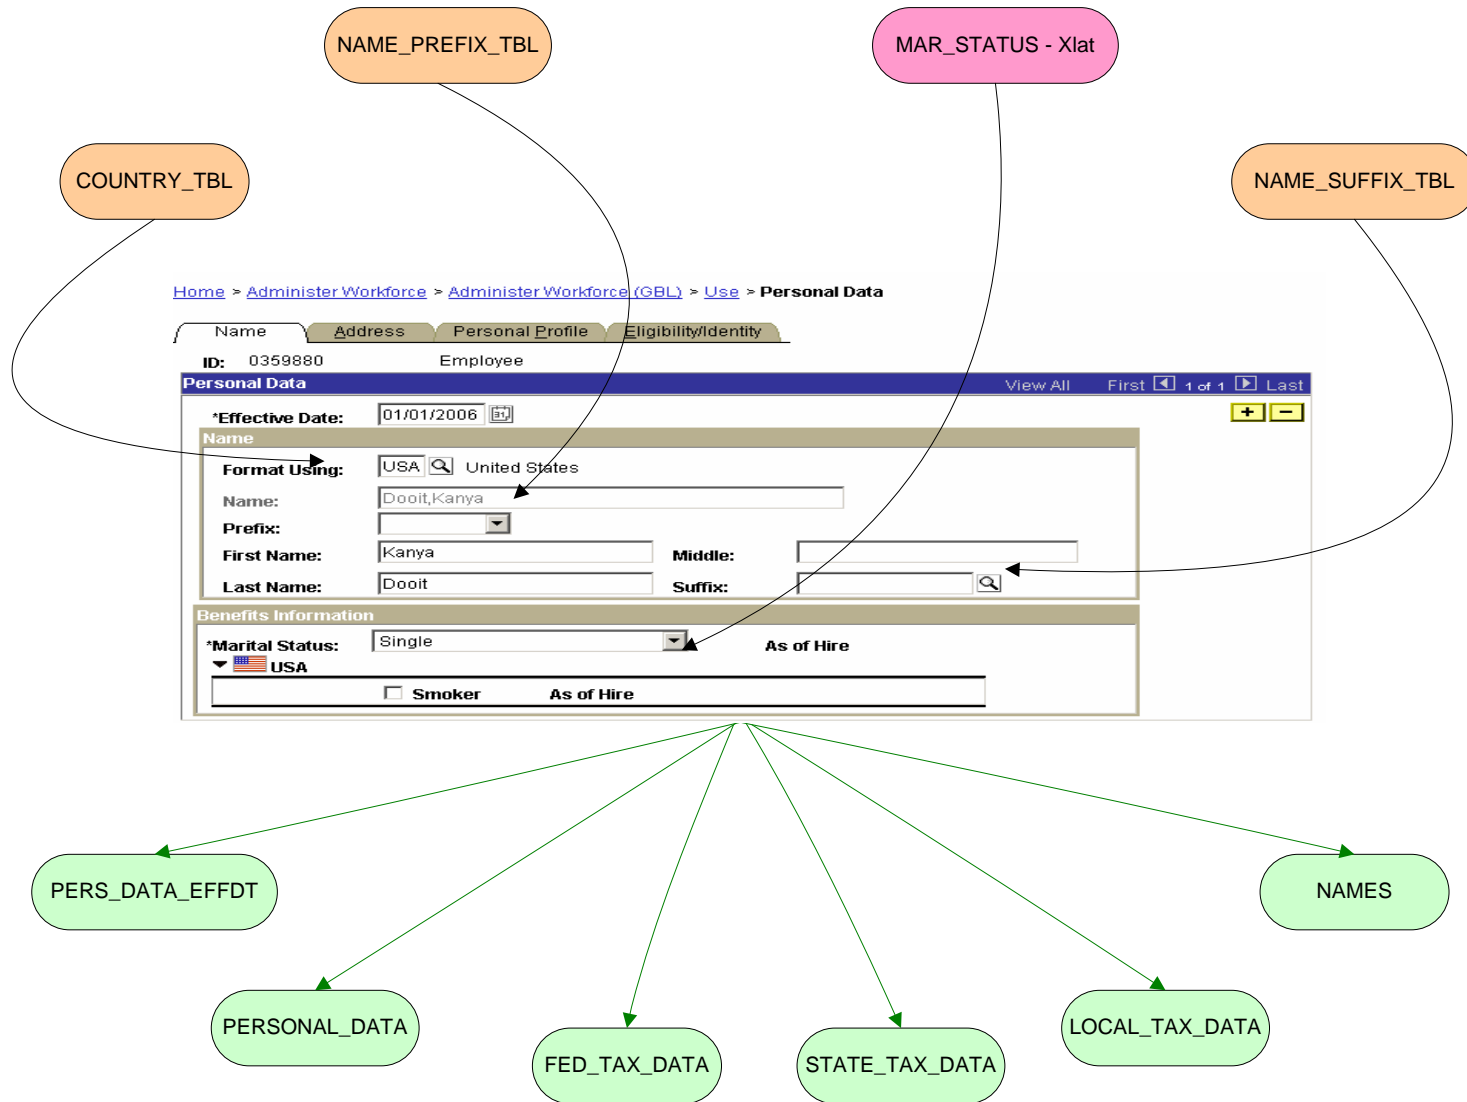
NAME_PREFIX_TBL

MAR_STATUS - Xlat

COUNTRY_TBL

NAME_SUFFIX_TBL

Home > Administer Workforce > Administer Workforce (GBL) > Use > Personal Data

Name | Address | Personal Profile | Eligibility/Identity

ID: 0359880 Employee

Personal Data View All First 1 of 1 Last

*Effective Date: 01/01/2006

Name

Format Using: USA United States

Name: Dooit,Kanya

Prefix:

First Name: Kanya Middle:

Last Name: Dooit Suffix:

Benefits Information

*Marital Status: Single As of Hire

USA

Smoker As of Hire

PERS_DATA_EFFDT

NAMES

PERSONAL_DATA

LOCAL_TAX_DATA

FED_TAX_DATA

STATE_TAX_DATA